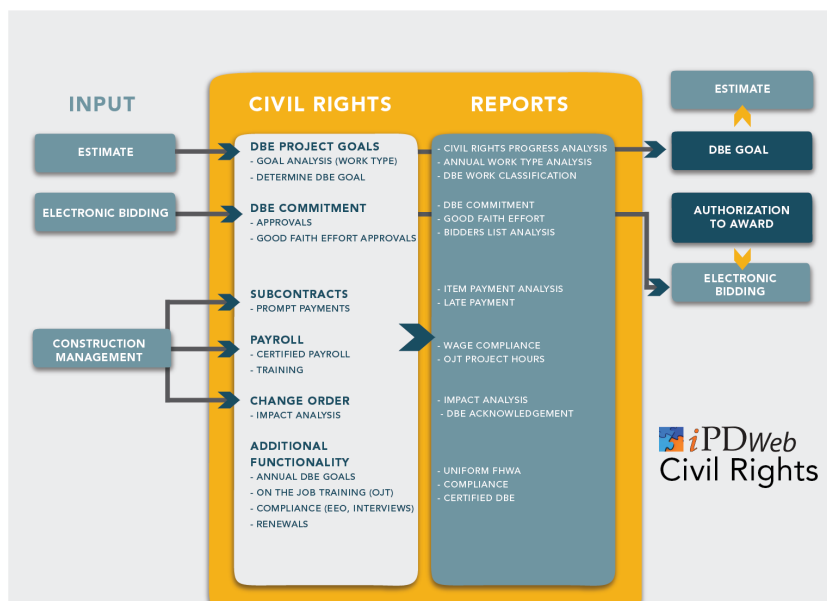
INPUT

ESTIMATE

ELECTRONIC BIDDING

CONSTRUCTION MANAGEMENT

CIVIL RIGHTS

DBE PROJECT GOALS
- GOAL ANALYSIS (WORK TYPE)
- DETERMINE DBE GOAL

DBE COMMITMENT
- APPROVALS
- GOOD FAITH EFFORT APPROVALS

SUBCONTRACTS
- PROMPT PAYMENTS

PAYROLL
- CERTIFIED PAYROLL
- TRAINING

CHANGE ORDER
- IMPACT ANALYSIS

ADDITIONAL FUNCTIONALITY
- ANNUAL DBE GOALS
- ON THE JOB TRAINING (OJT)
- COMPLIANCE (EEO, INTERVIEWS)
- RENEWALS

REPORTS

- CIVIL RIGHTS PROGRESS ANALYSIS
- ANNUAL WORK TYPE ANALYSIS
- DBE WORK CLASSIFICATION

- DBE COMMITMENT
- GOOD FAITH EFFORT
- BIDDERS LIST ANALYSIS

- ITEM PAYMENT ANALYSIS
- LATE PAYMENT

- WAGE COMPLIANCE
- OJT PROJECT HOURS

- IMPACT ANALYSIS
- DBE ACKNOWLEDGEMENT

- UNIFORM FHWA
- COMPLIANCE
- CERTIFIED DBE

ESTIMATE

DBE GOAL

AUTHORIZATION TO AWARD

ELECTRONIC BIDDING

iPDWeb
Civil Rights